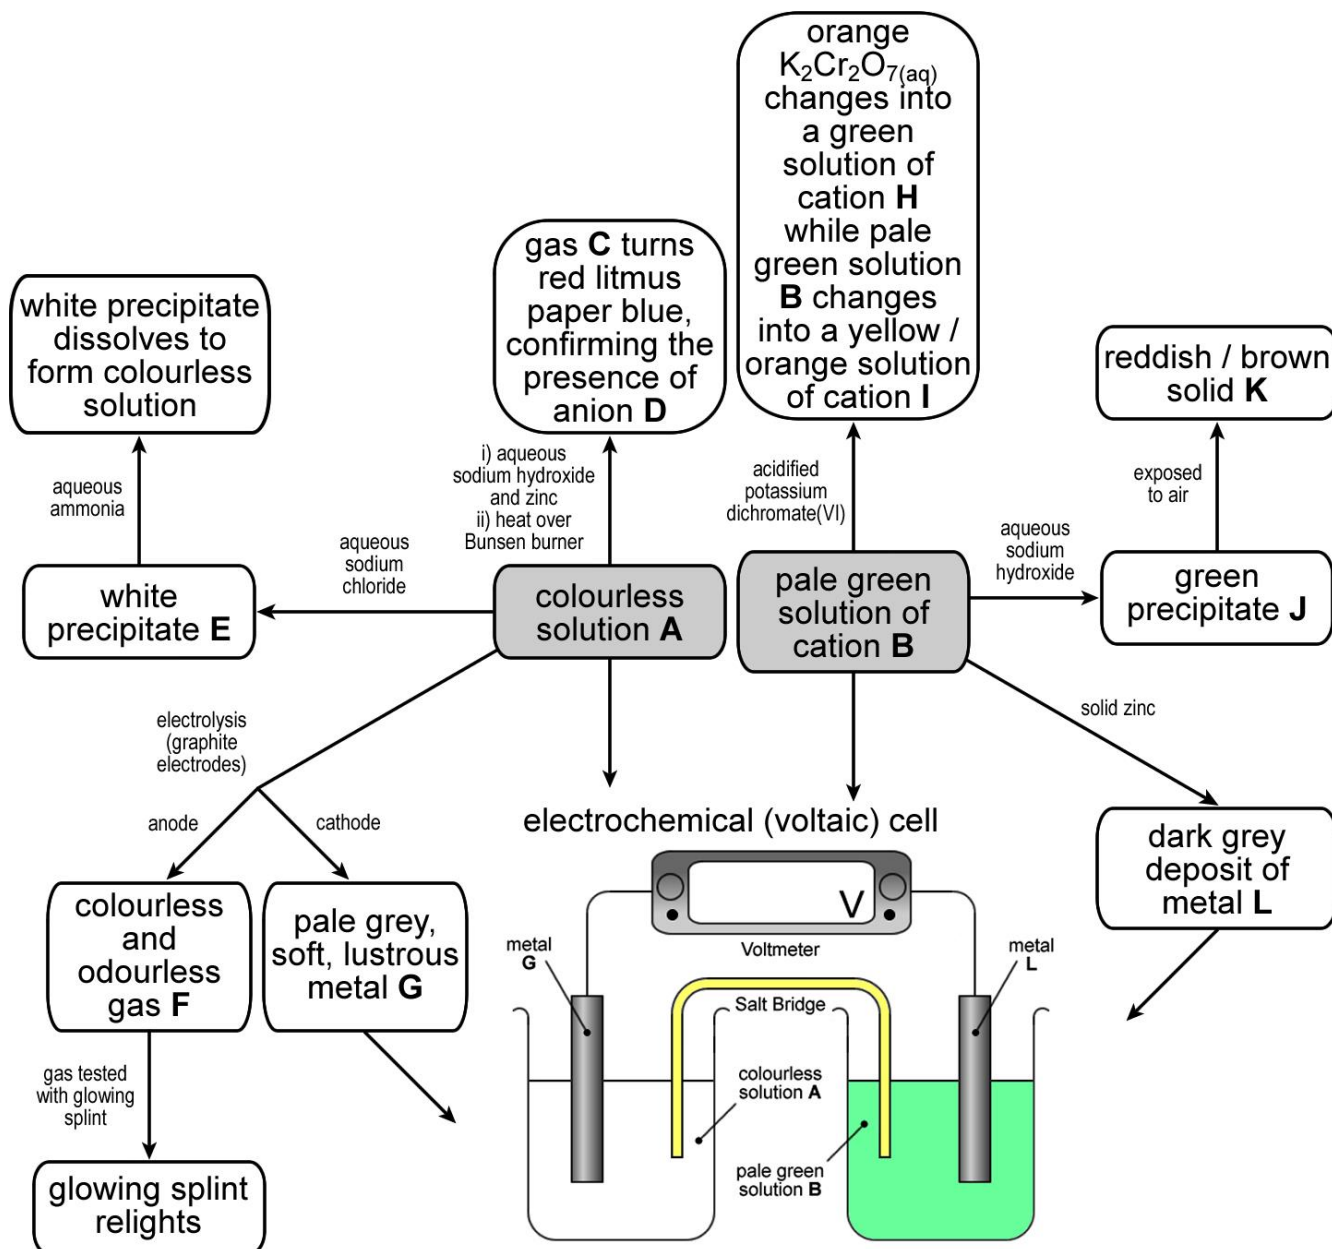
white precipitate dissolves to form colourless solution

aqueous ammonia

white precipitate **E**

aqueous sodium chloride

gas **C** turns red litmus paper blue, confirming the presence of anion **D**

i) aqueous sodium hydroxide and zinc
ii) heat over Bunsen burner

colourless solution **A**

orange $K_2Cr_2O_{7(aq)}$ changes into a green solution of cation **H** while pale green solution **B** changes into a yellow / orange solution of cation **I**

acidified potassium dichromate(VI)

pale green solution of cation **B**

reddish / brown solid **K**

exposed to air

aqueous sodium hydroxide

green precipitate **J**

solid zinc

dark grey deposit of metal **L**

electrolysis (graphite electrodes)

anode

cathode

colourless and odourless gas **F**

pale grey, soft, lustrous metal **G**

gas tested with glowing splint

glowing splint relights

electrochemical (voltaic) cell

V

Voltmeter

metal G

metal L

Salt Bridge

colourless solution A

pale green solution B